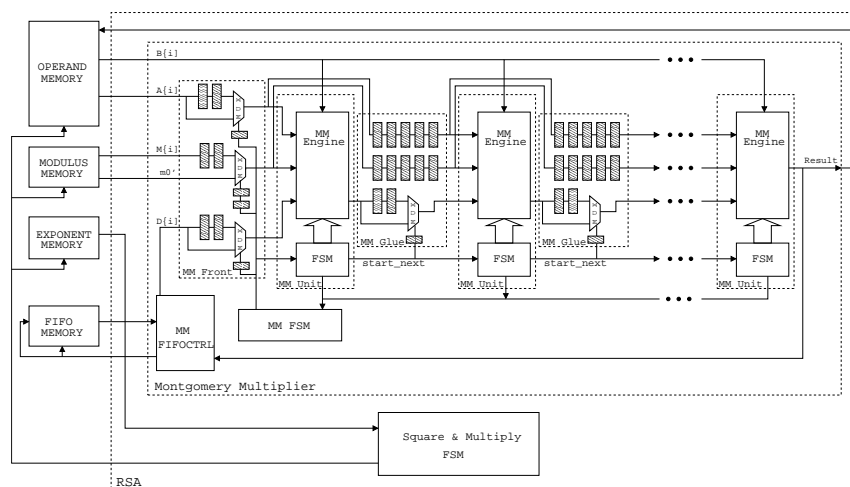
OPERAND MEMORY

MODULUS MEMORY

EXPONENT MEMORY

FIFO MEMORY

B[i]

A[i]

M[i]

m0'

D[i]

MUX

MUX

MUX

MM Front

MM Engine

FSM

MM Unit

MM Glue

MUX

start_next

MM Engine

FSM

MM Unit

MM Glue

MUX

start_next

• • •

• • •

• • •

• • •

• • •

• • •

MM Engine

FSM

MM Unit

Result

MM FIFOCTRL

MM FSM

Montgomery Multiplier

Square & Multiply FSM

RSA